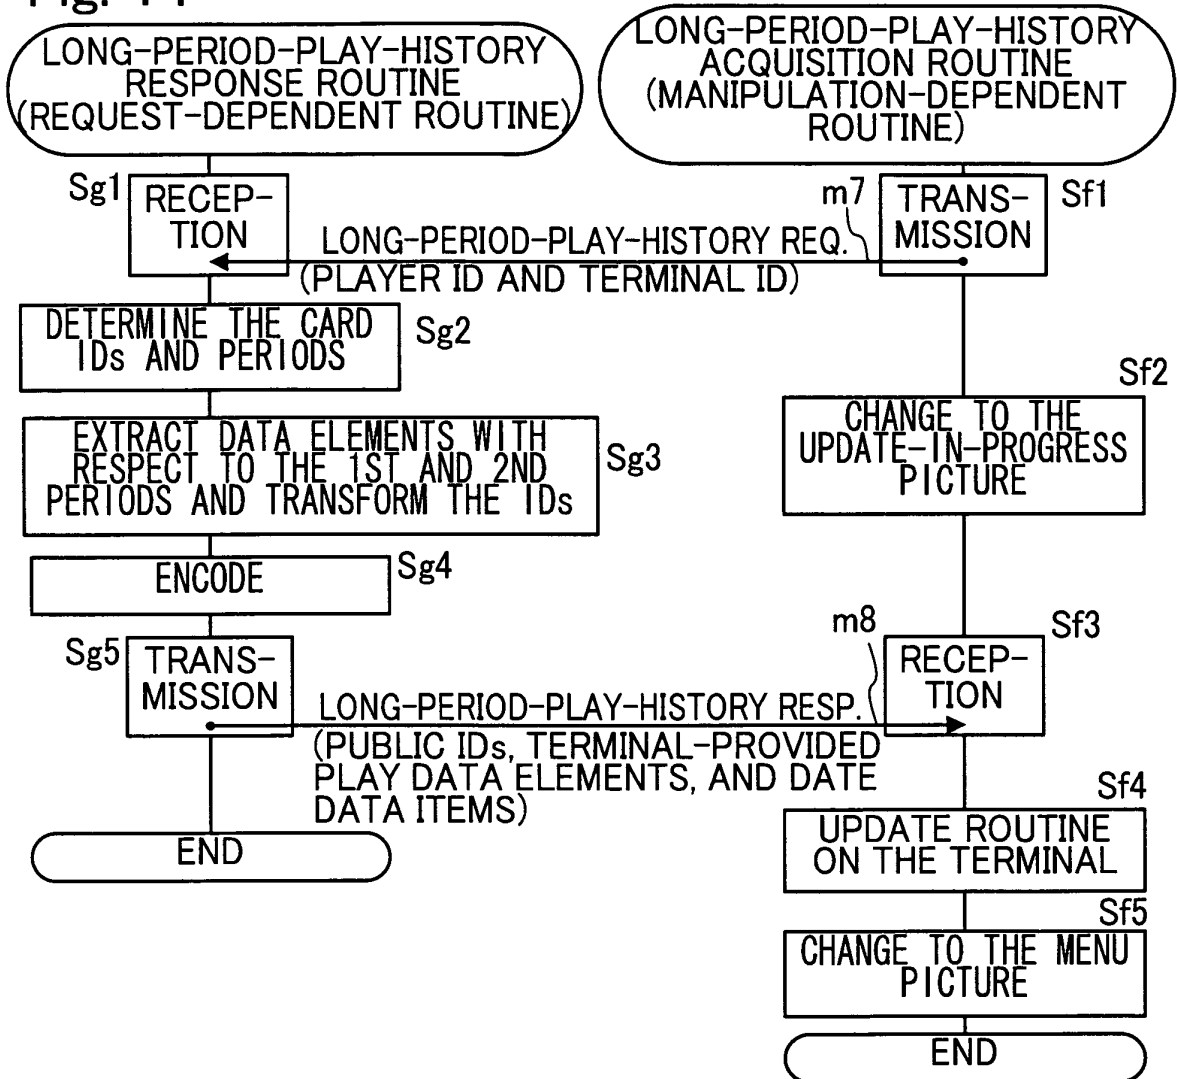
Fig. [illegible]

LONG-PERIOD-PLAY-HISTORY RESPONSE ROUTINE (REQUEST-DEPENDENT ROUTINE)

LONG-PERIOD-PLAY-HISTORY ACQUISITION ROUTINE (MANIPULATION-DEPENDENT ROUTINE)

Sg1 RECEPTION

m7

TRANSMISSION Sf1

LONG-PERIOD-PLAY-HISTORY REQ. (PLAYER ID AND TERMINAL ID)

DETERMINE THE CARD IDs AND PERIODS Sg2

Sf2

CHANGE TO THE UPDATE-IN-PROGRESS PICTURE

EXTRACT DATA ELEMENTS WITH RESPECT TO THE 1ST AND 2ND PERIODS AND TRANSFORM THE IDs Sg3

ENCODE Sg4

m8 Sf3

Sg5 TRANSMISSION

RECEPTION

LONG-PERIOD-PLAY-HISTORY RESP. (PUBLIC IDs, TERMINAL-PROVIDED PLAY DATA ELEMENTS, AND DATE DATA ITEMS)

Sf4

END

UPDATE ROUTINE ON THE TERMINAL

Sf5

CHANGE TO THE MENU PICTURE

END